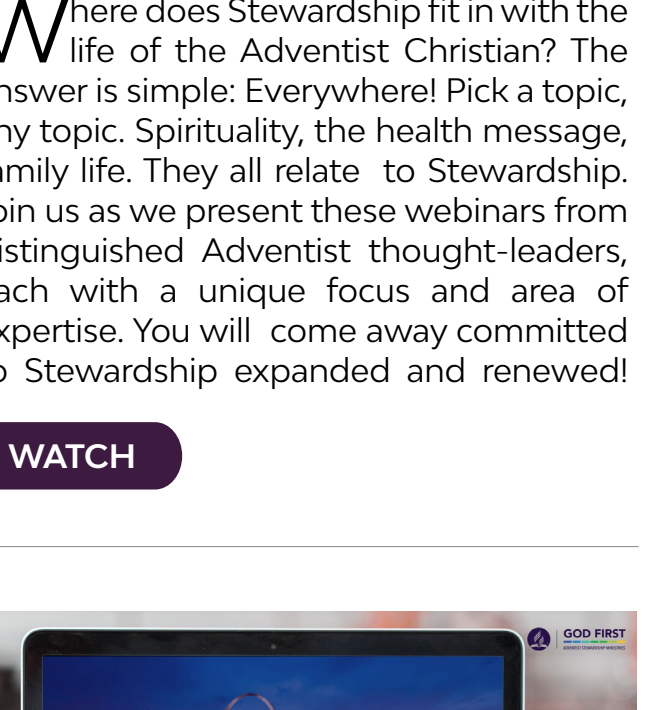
Where does Stewardship fit in with the life of the Adventist Christian? The nswer is simple: Everywhere! Pick a topic, ny topic. Spirituality, the health message, amily life. They all relate to Stewardship. oin us as we present these webinars from istinguished Adventist thought-leaders, ach with a unique focus and area of xpertise. You will come away committed o Stewardship expanded and renewed!

WATCH

GOD FIRST
ADVENTIST STEWARDSHIP MINISTRIES